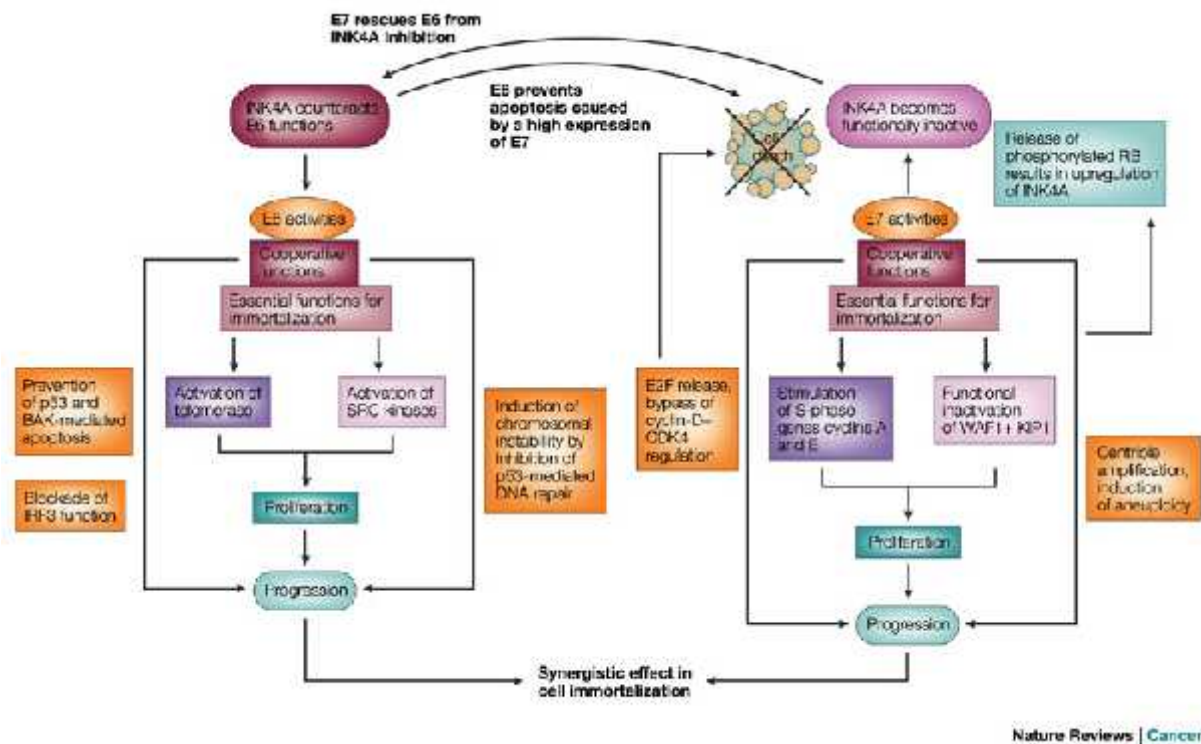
E7 rescues E6 from INK4A inhibition

INK4A counteracts E6 functions

E6 prevents apoptosis caused by a high expression of E7

Cell death

INK4A becomes functionally inactive

Release of phosphorylated RB results in upregulation of INK4A

E6 activities

Cooperative functions

Essential functions for immortalization

E7 activities

Cooperative functions

Essential functions for immortalization

Prevention of p53 and BAK-mediated apoptosis

Blockade of IRF3 function

Activation of telomerase

Activation of SRC-kinase

Induction of chromosomal instability by inhibition of p53-mediated DNA repair

E2F release, bypass of cyclin-D–CDK4 regulation

Stimulation of S-phase genes cyclins A and E

Functional inactivation of WAF1 + KIP1

Centriole amplification, induction of aneuploidy

Proliferation

Progression

Proliferation

Progression

Synergistic effect in cell immortalization

Nature Reviews | Cancer